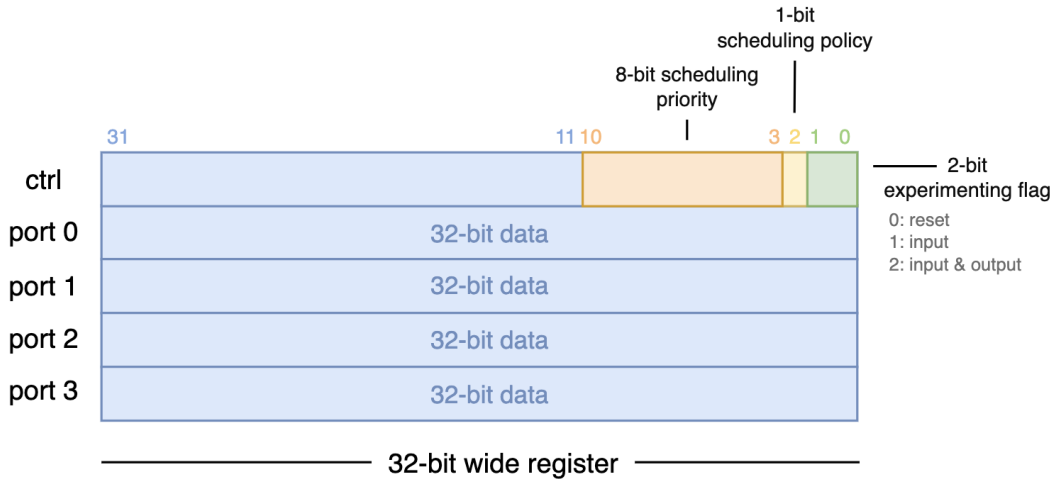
1-bit
scheduling policy

8-bit scheduling
priority

31 11 10 3 2 1 0

ctrl

2-bit
experimenting flag

0: reset
1: input
2: input & output

port 0 32-bit data

port 1 32-bit data

port 2 32-bit data

port 3 32-bit data

32-bit wide register